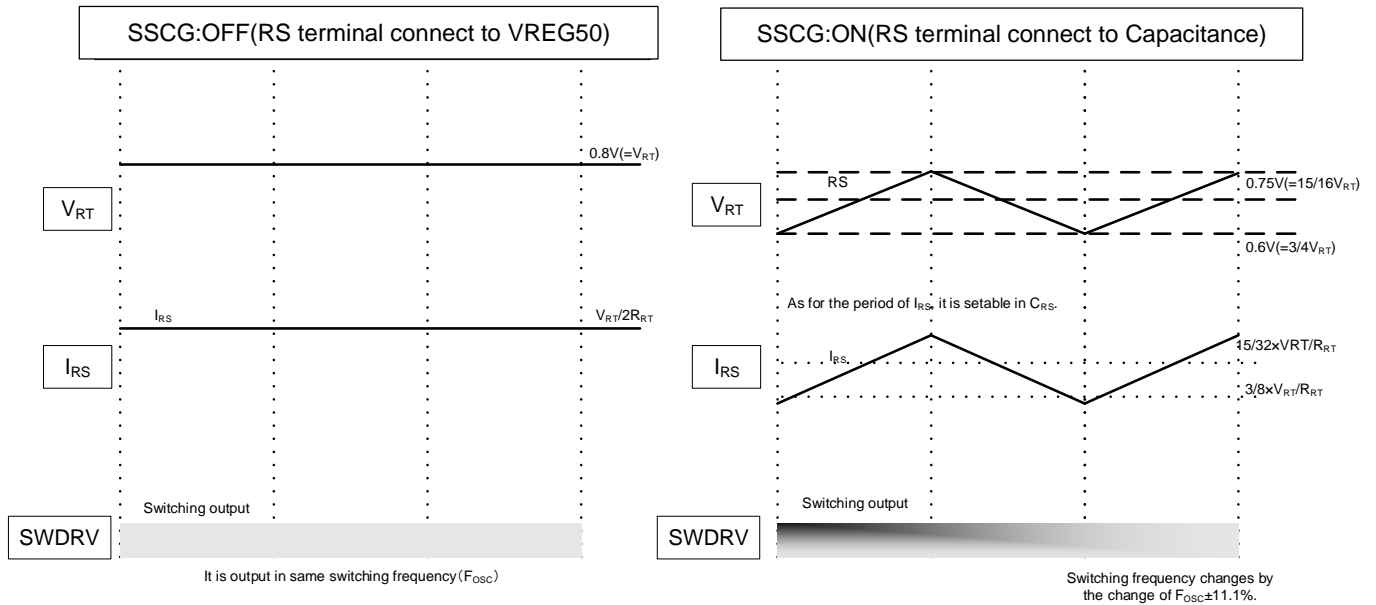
SSCG:OFF(RS terminal connect to VREG50)

$V_{RT}$

0.8V(=$V_{RT}$)

$I_{RS}$

$I_{RS}$

$V_{RT}/2R_{RT}$

SWDRV

Switching output

It is output in same switching frequency($F_{OSC}$)

SSCG:ON(RS terminal connect to Capacitance)

$V_{RT}$

RS

0.75V(=15/16$V_{RT}$)

0.6V(=3/4$V_{RT}$)

As for the period of $I_{RS}$, it is setable in $C_{RS}$.

$I_{RS}$

$I_{RS}$

15/32×VRT/$R_{RT}$

3/8×$V_{RT}/R_{RT}$

SWDRV

Switching output

Switching frequency changes by the change of $F_{OSC}$±11.1%.